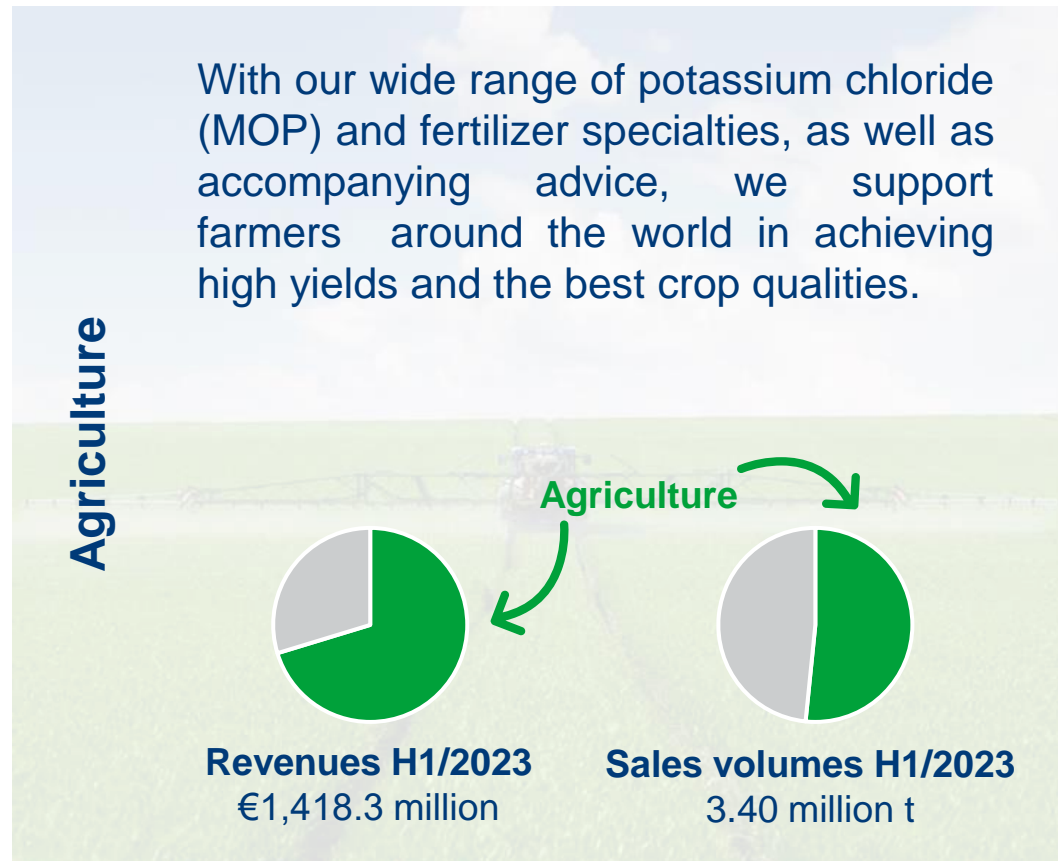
Agriculture

With our wide range of potassium chloride (MOP) and fertilizer specialties, as well as accompanying advice, we support farmers around the world in achieving high yields and the best crop qualities.

Agriculture

Revenues H1/2023
€1,418.3 million

Sales volumes H1/2023
3.40 million t